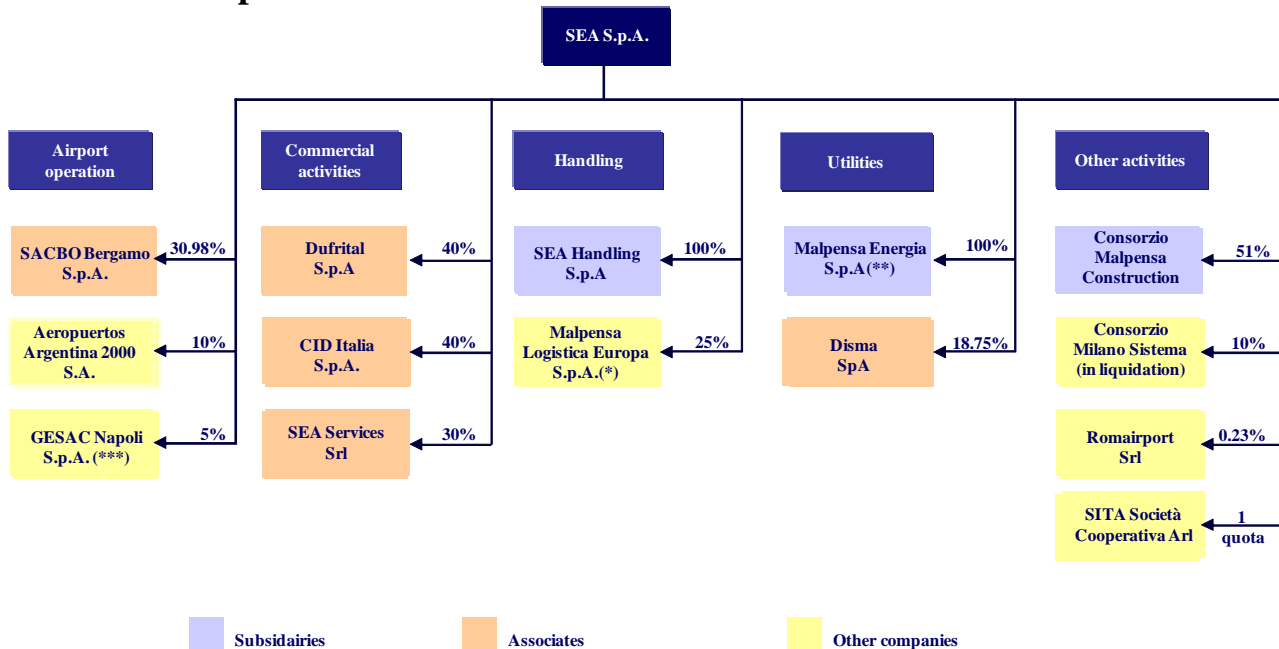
SEA S.p.A.

Airport operation

SACBO Bergamo S.p.A. 30.98%

Aeropuertos Argentina 2000 S.A. 10%

GESAC Napoli S.p.A. (***) 5%

Commercial activities

Dufrital S.p.A 40%

CID Italia S.p.A. 40%

SEA Services Srl 30%

Handling

SEA Handling S.p.A 100%

Malpensa Logistica Europa S.p.A.(*) 25%

Utilities

Malpensa Energia S.p.A(**) 100%

Disma SpA 18.75%

Other activities

Consorzio Malpensa Construction 51%

Consorzio Milano Sistema (in liquidation) 10%

Romairport Srl 0.23%

SITA Società Cooperativa Arl 1 quota

Subsidairies Associates Other companies